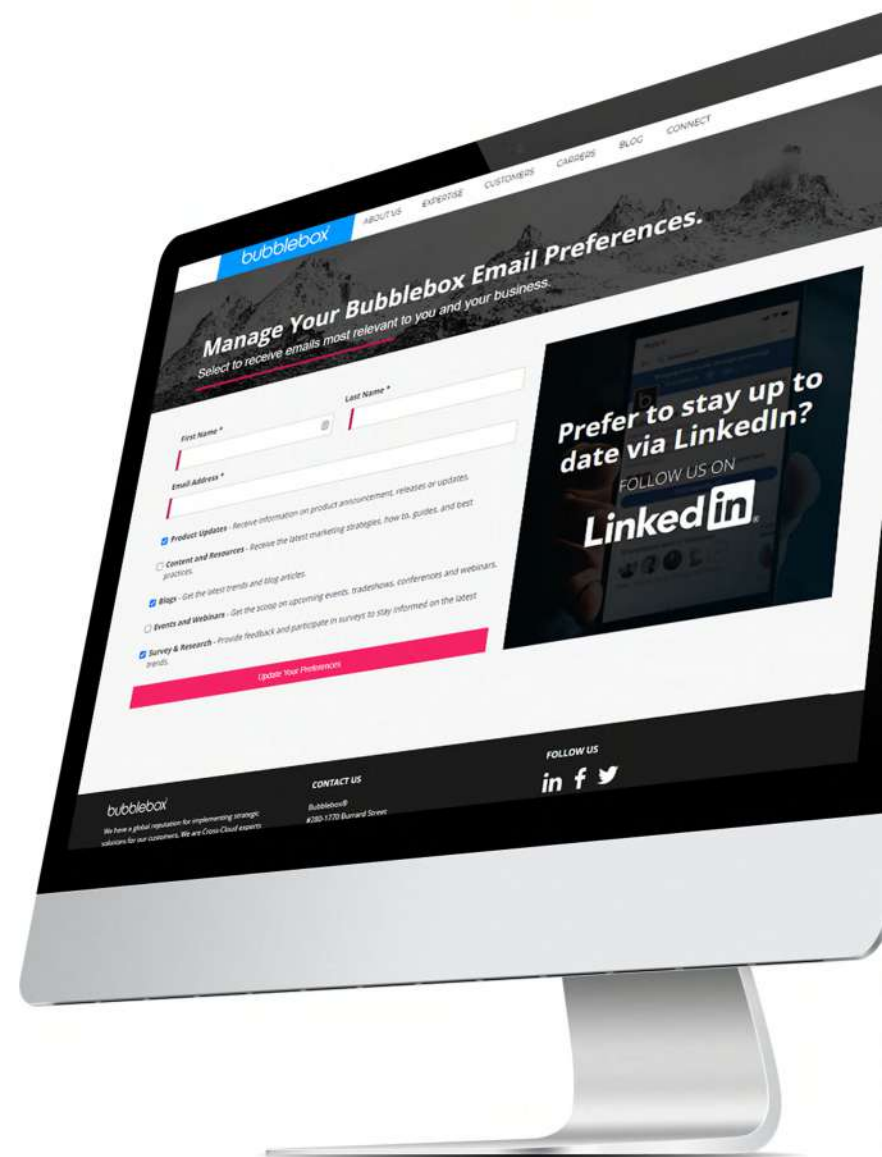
bubblebox

ABOUT US EXPERTISE CUSTOMERS CAREERS BLOG CONNECT

Manage Your Bubblebox Email Preferences.

Select to receive emails most relevant to you and your business.

First Name *

Last Name *

Email Address *

Product Updates - Receive information on product announcement, releases or updates.

Content and Resources - Receive the latest marketing strategies, how to, guides, and best practices.

Blogs - Get the latest trends and blog articles.

Events and Webinars - Get the scoop on upcoming events, tradeshows, conferences and webinars.

Survey & Research - Provide feedback and participate in surveys to stay informed on the latest trends.

Update Your Preferences

Prefer to stay up to date via LinkedIn?

FOLLOW US ON

LinkedIn

bubblebox

We have a global reputation for implementing strategic solutions for our customers. We are Cross-Cloud experts

CONTACT US

Bubblebox®

#280-1770 Burrard Street

FOLLOW US